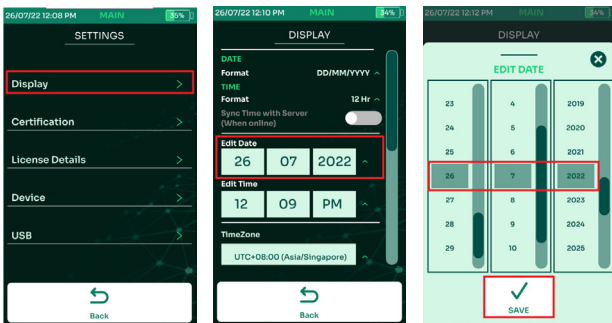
26/07/22 12:08 PM MAIN 35%

SETTINGS

Display >

Certification >

License Details >

Device >

USB >

Back

26/07/22 12:10 PM MAIN 34%

DISPLAY

DATE

Format DD/MM/YYYY

TIME

Format 12 Hr

Sync Time with Server (When online)

Edit Date

26 07 2022

Edit Time

12 09 PM

TimeZone

UTC+08:00 (Asia/Singapore)

Back

26/07/22 12:12 PM MAIN 34%

DISPLAY

EDIT DATE

| 23 | 4 | 2019 |
|---|---|---|
| 24 | 5 | 2020 |
| 25 | 6 | 2021 |
| 26 | 7 | 2022 |
| 27 | 8 | 2023 |
| 28 | 9 | 2024 |
| 29 | 10 | 2025 |

SAVE